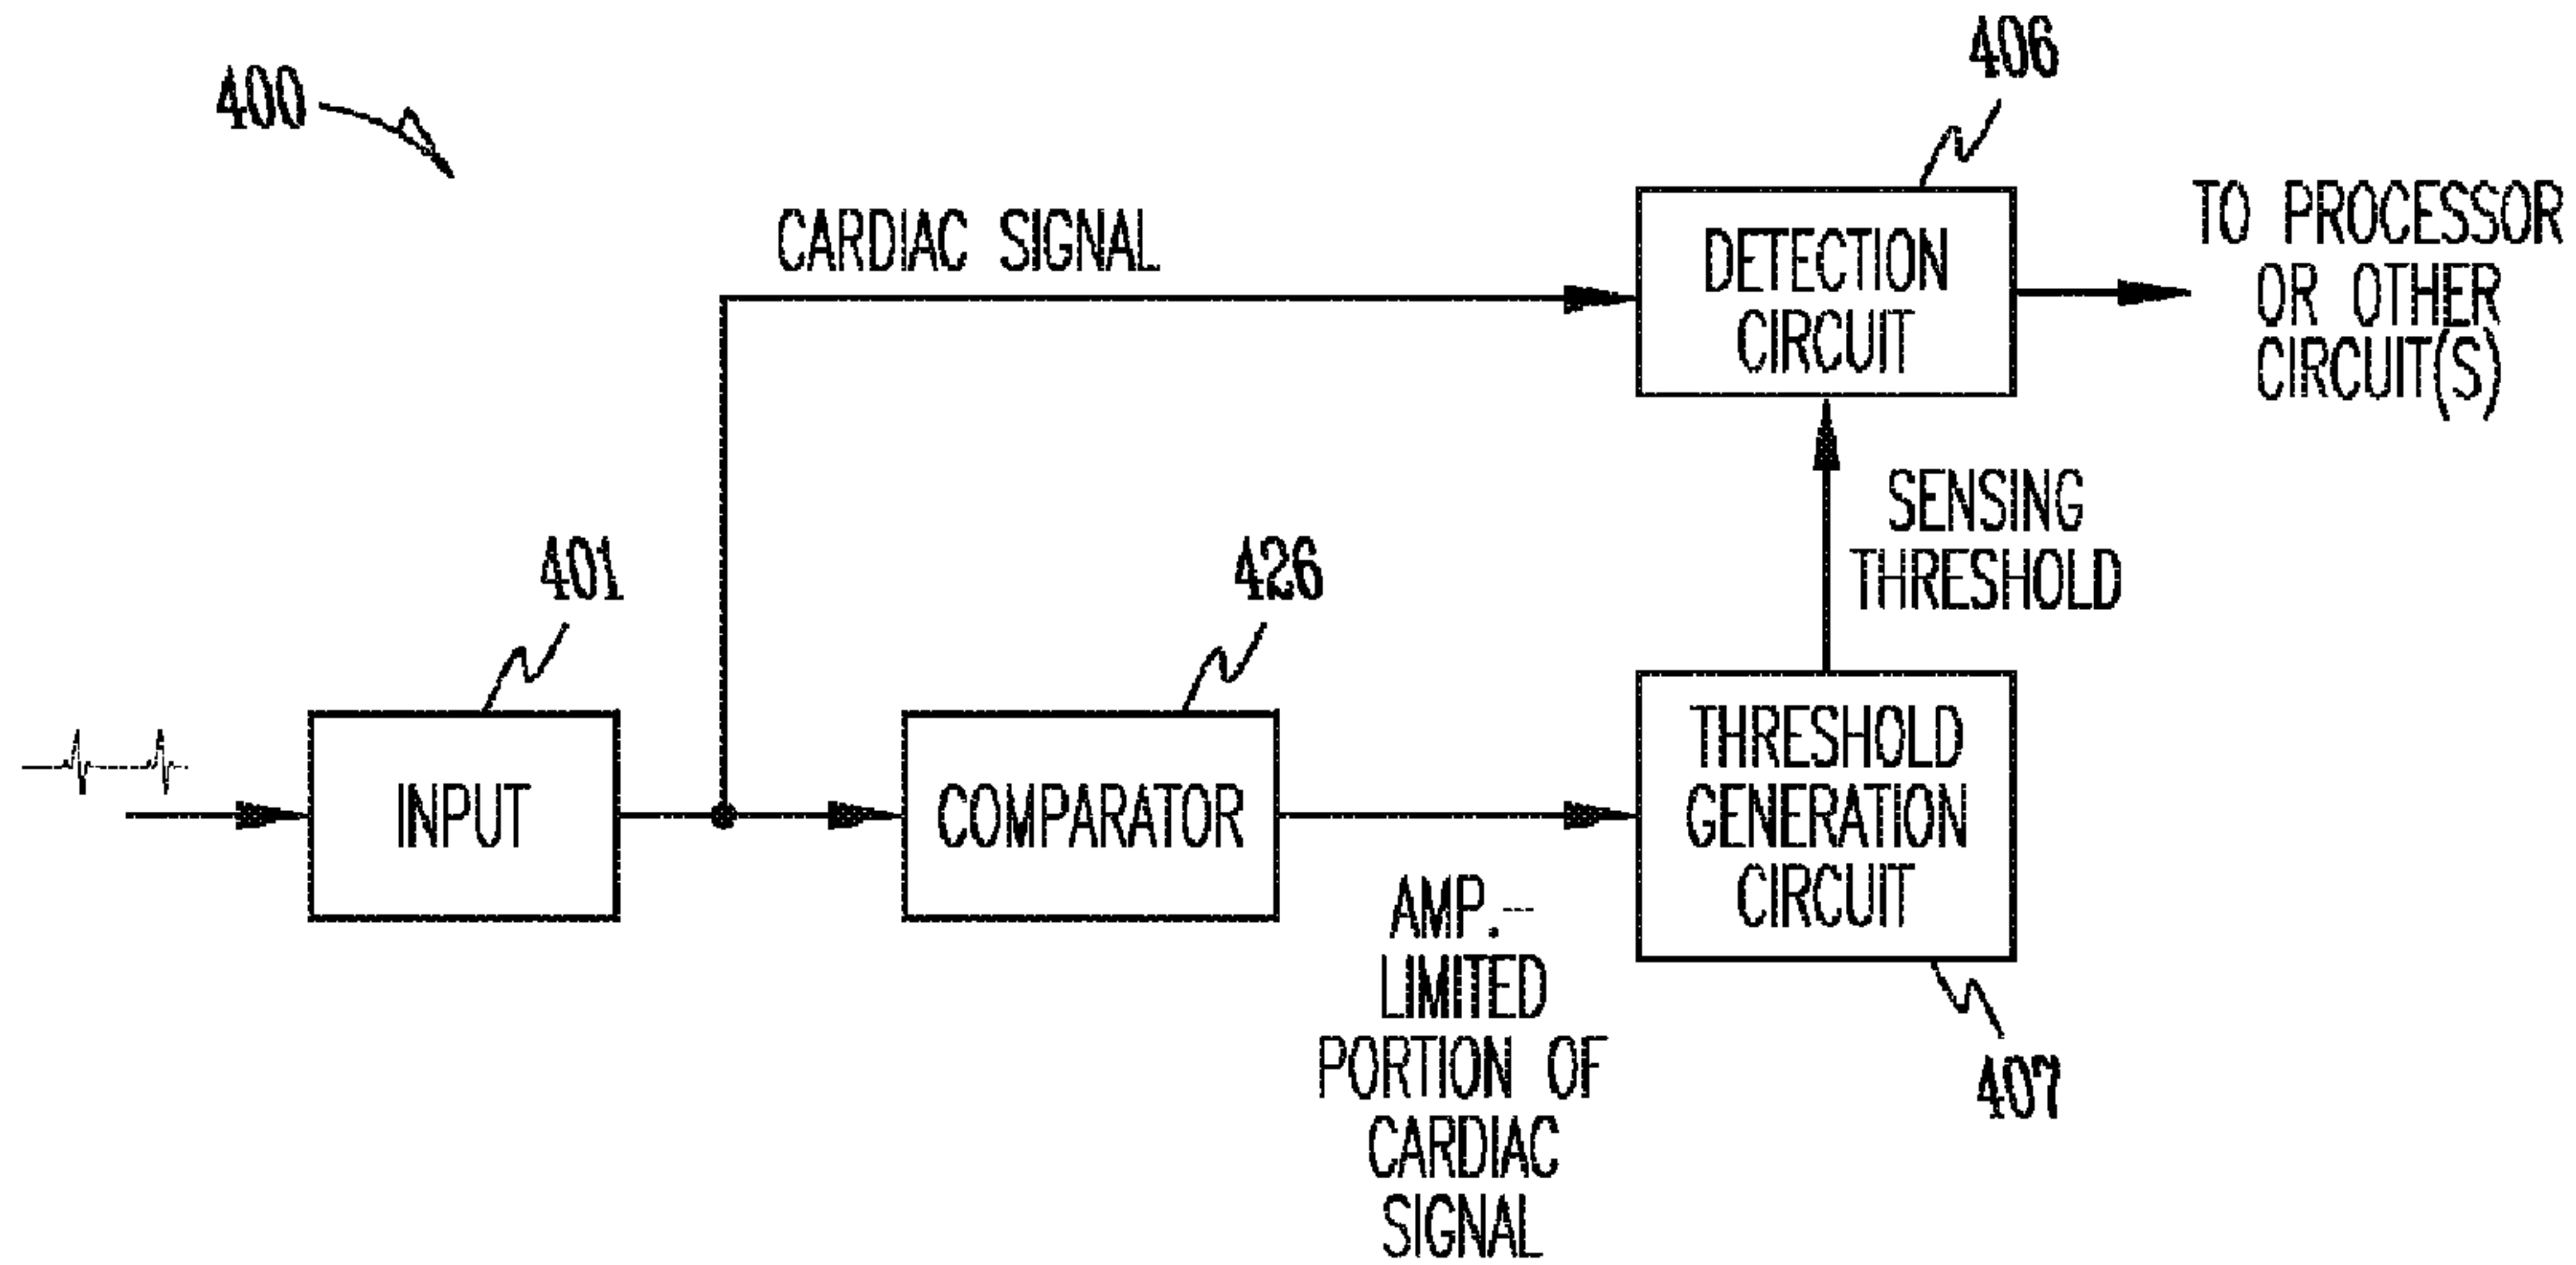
400

406

CARDIAC SIGNAL

DETECTION CIRCUIT

TO PROCESSOR OR OTHER CIRCUIT(S)

SENSING THRESHOLD

401

426

INPUT

COMPARATOR

THRESHOLD GENERATION CIRCUIT

AMP.– LIMITED PORTION OF CARDIAC SIGNAL

407